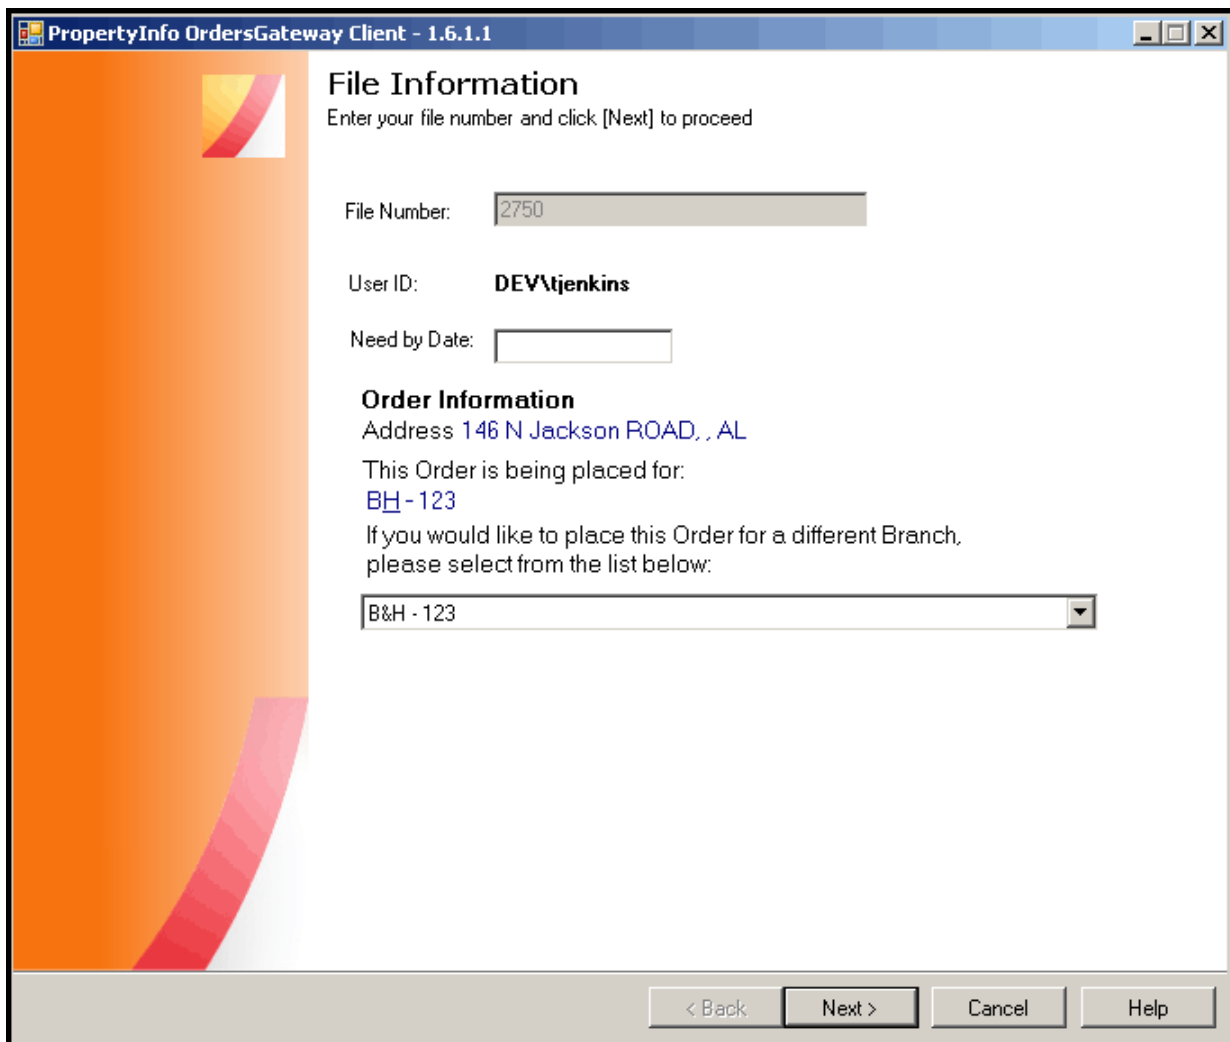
PropertyInfo OrdersGateway Client - 1.6.1.1

File Information
Enter your file number and click [Next] to proceed

File Number: 2750

User ID: DEV\tjenkins

Need by Date:

Order Information
Address 146 N Jackson ROAD, , AL
This Order is being placed for:
BH - 123
If you would like to place this Order for a different Branch, please select from the list below:

B&H - 123

< Back
Next >
Cancel
Help